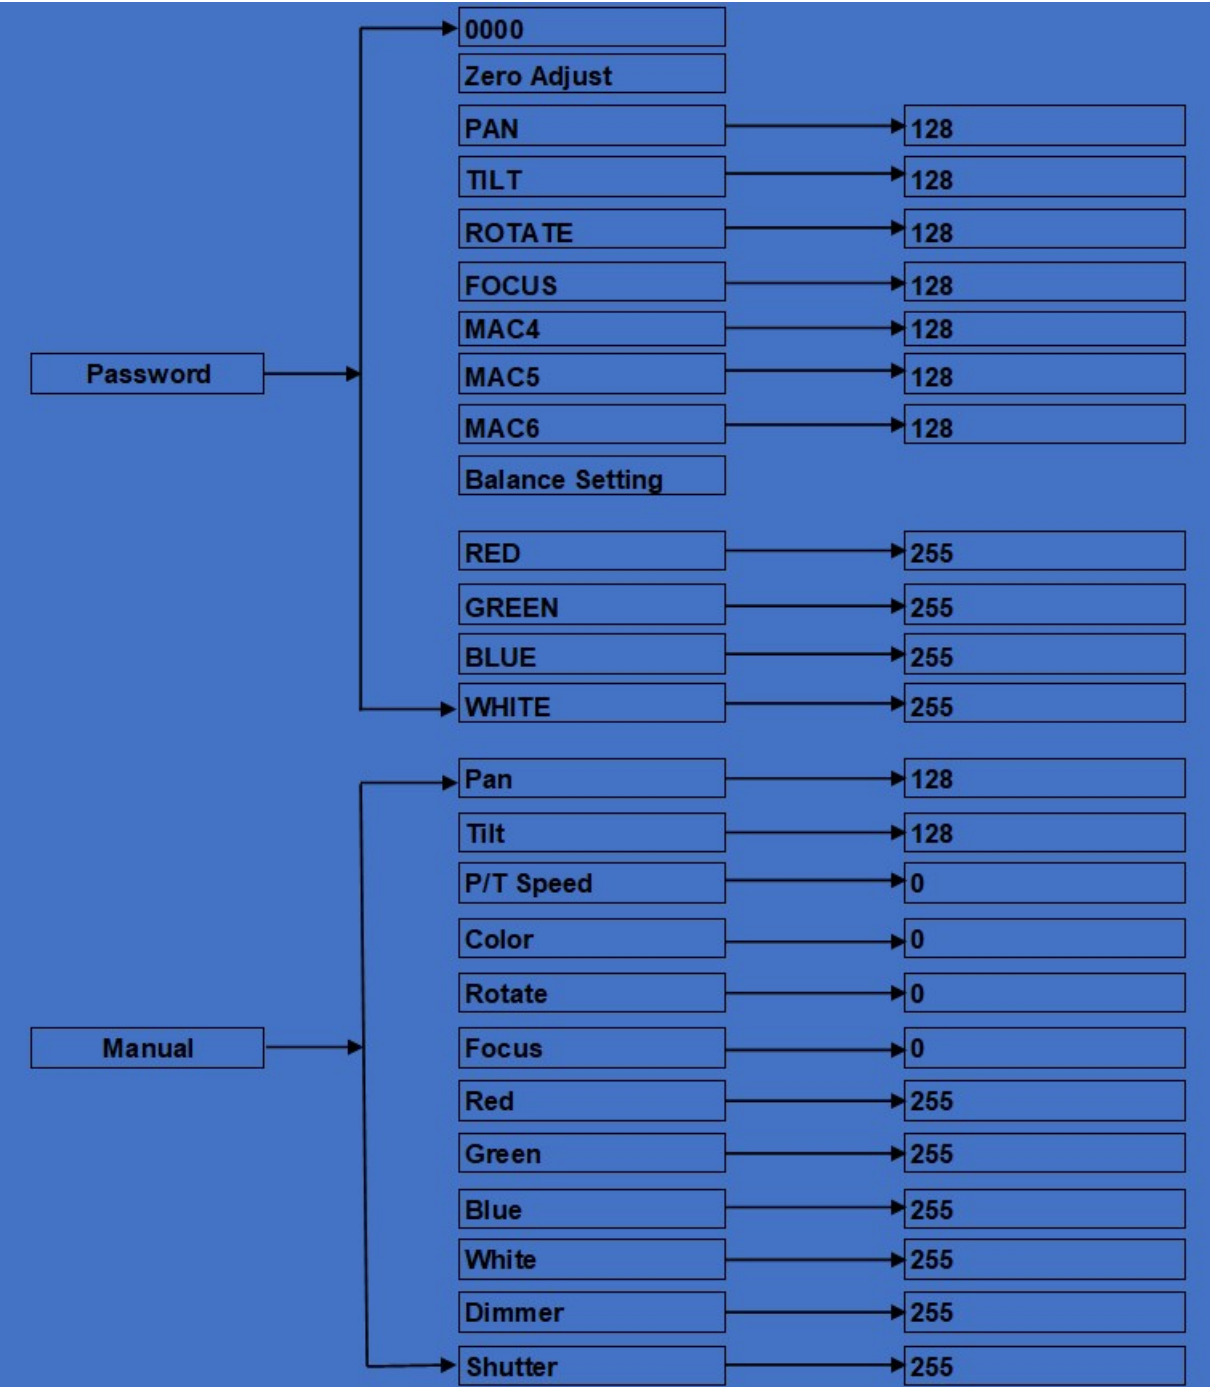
Password

0000
Zero Adjust
PAN
128
TILT
128
ROTATE
128
FOCUS
128
MAC4
128
MAC5
128
MAC6
128
Balance Setting
RED
255
GREEN
255
BLUE
255
WHITE
255

Manual

Pan
128
Tilt
128
P/T Speed
0
Color
0
Rotate
0
Focus
0
Red
255
Green
255
Blue
255
White
255
Dimmer
255
Shutter
255